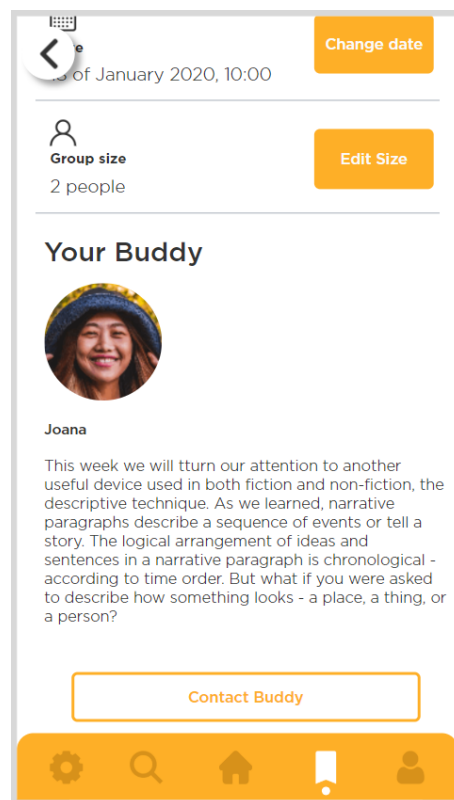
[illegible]e
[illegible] of January 2020, 10:00

Change date

Group size
2 people

Edit Size

Your Buddy

Joana

This week we will tturn our attention to another useful device used in both fiction and non-fiction, the descriptive technique. As we learned, narrative paragraphs describe a sequence of events or tell a story. The logical arrangement of ideas and sentences in a narrative paragraph is chronological - according to time order. But what if you were asked to describe how something looks - a place, a thing, or a person?

Contact Buddy